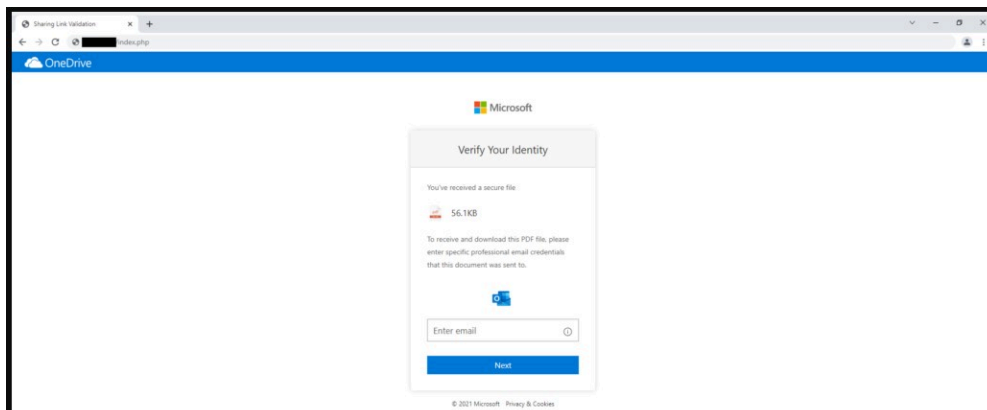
Sharing Link Validation

index.php

OneDrive

Microsoft

Verify Your Identity

You've received a secure file

56.1KB

To receive and download this PDF file, please enter specific professional email credentials that this document was sent to.

Enter email

Next

© 2021 Microsoft Privacy & Cookies